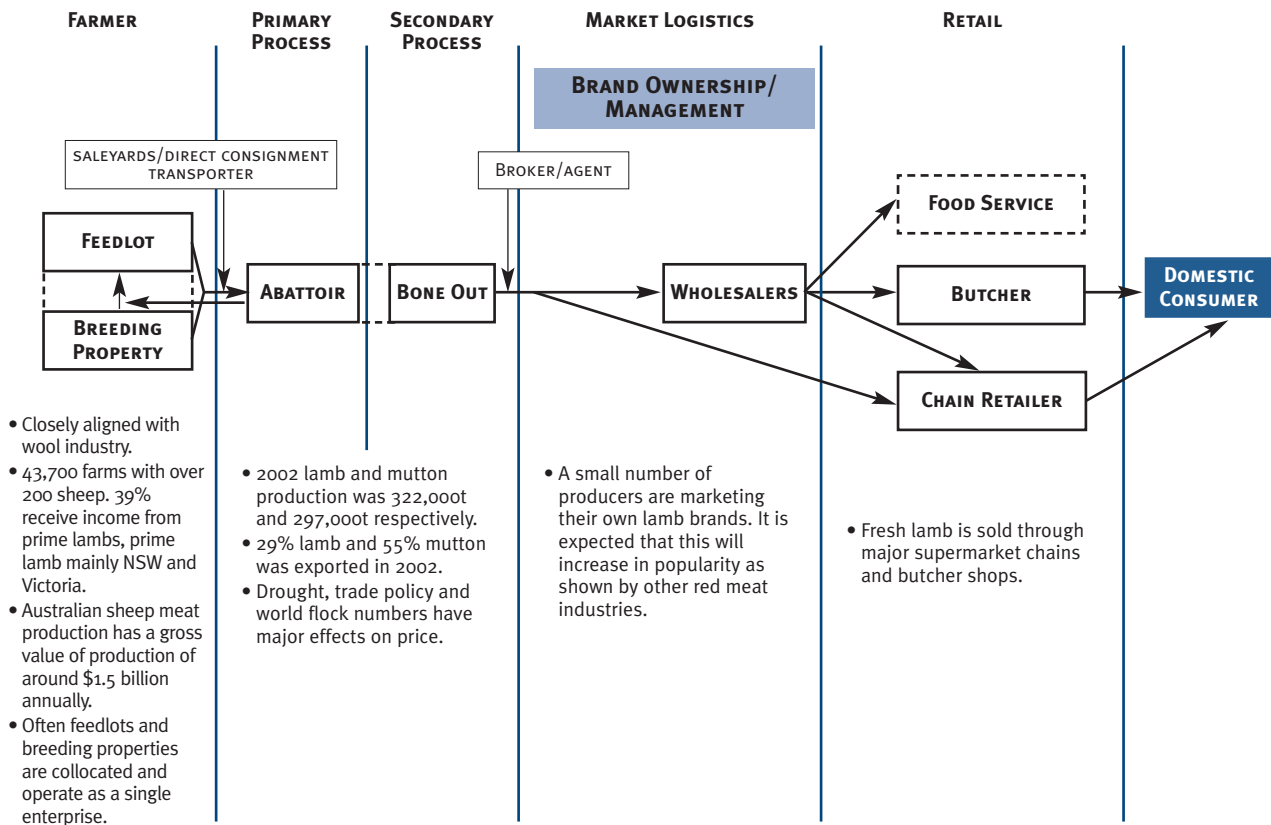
Farmer

Primary Process

Secondary Process

Market Logistics

Retail

Brand Ownership/ Management

saleyards/direct consignment transporter

Broker/agent

Feedlot

Breeding Property

Abattoir

Bone Out

Wholesalers

Food Service

Butcher

Chain Retailer

Domestic Consumer

• Closely aligned with wool industry.
• 43,700 farms with over 200 sheep. 39% receive income from prime lambs, prime lamb mainly NSW and Victoria.
• Australian sheep meat production has a gross value of production of around $1.5 billion annually.
• Often feedlots and breeding properties are collocated and operate as a single enterprise.

• 2002 lamb and mutton production was 322,000t and 297,000t respectively.
• 29% lamb and 55% mutton was exported in 2002.
• Drought, trade policy and world flock numbers have major effects on price.

• A small number of producers are marketing their own lamb brands. It is expected that this will increase in popularity as shown by other red meat industries.

• Fresh lamb is sold through major supermarket chains and butcher shops.